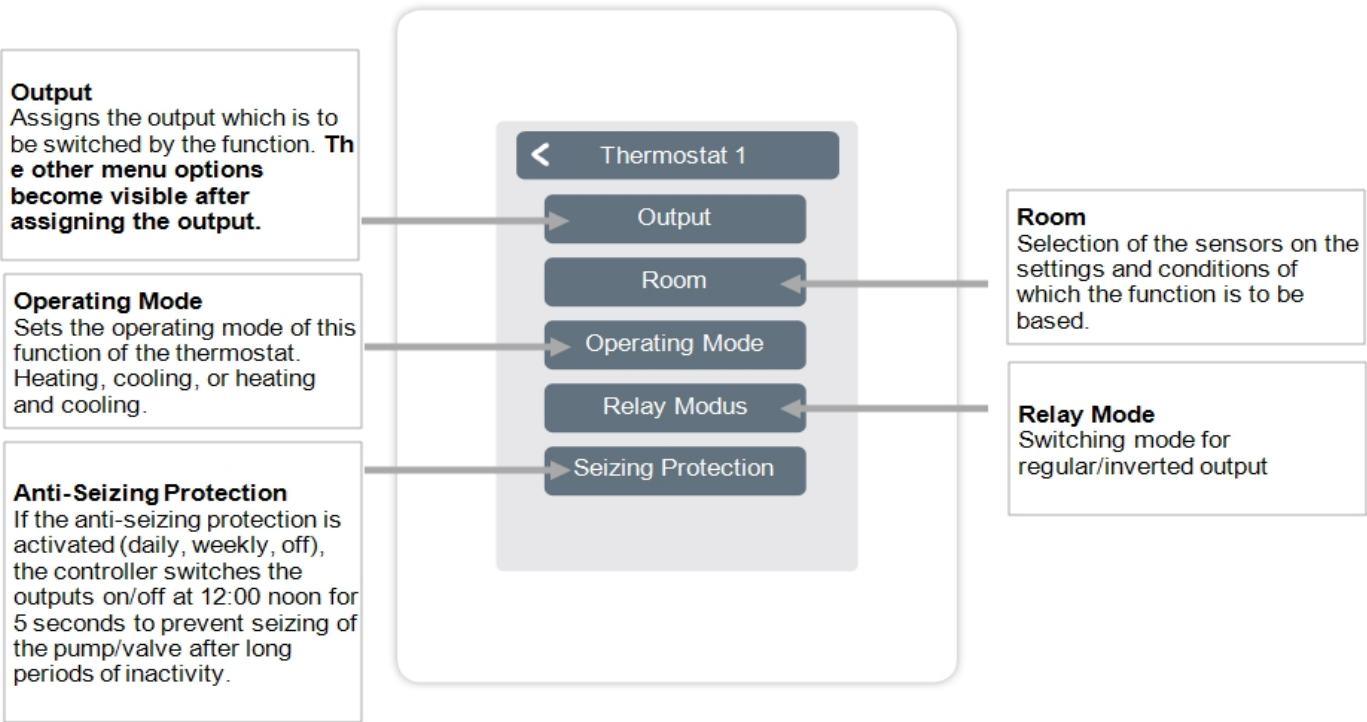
**Output**
Assigns the output which is to be switched by the function. **Th e other menu options become visible after assigning the output.**

**Operating Mode**
Sets the operating mode of this function of the thermostat. Heating, cooling, or heating and cooling.

**Anti-Seizing Protection**
If the anti-seizing protection is activated (daily, weekly, off), the controller switches the outputs on/off at 12:00 noon for 5 seconds to prevent seizing of the pump/valve after long periods of inactivity.

Thermostat 1
Output
Room
Operating Mode
Relay Modus
Seizing Protection

**Room**
Selection of the sensors on the settings and conditions of which the function is to be based.

**Relay Mode**
Switching mode for regular/inverted output